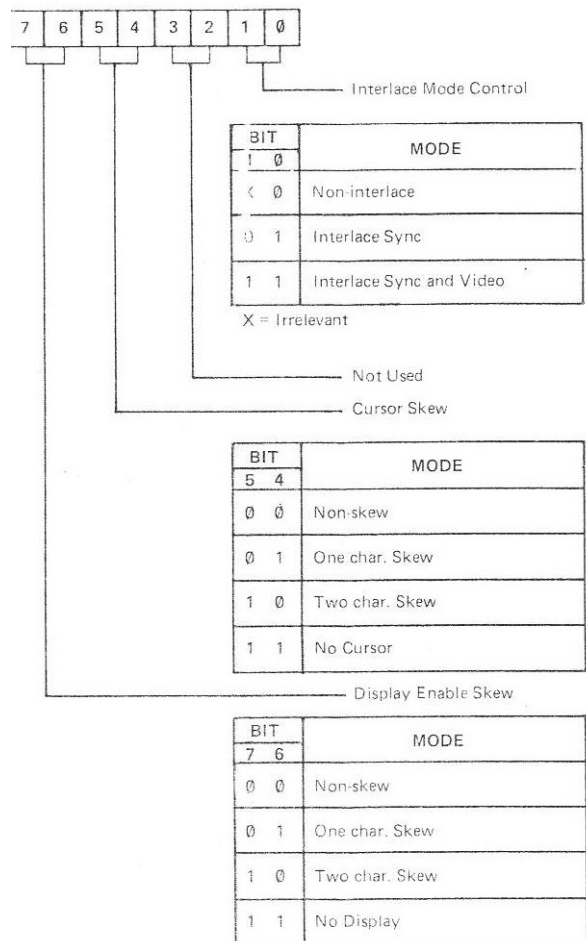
7 6 5 4 3 2 1 Ø

Interlace Mode Control

| BIT 1 Ø | MODE |
|---|---|
| X Ø | Non-interlace |
| Ø 1 | Interlace Sync |
| 1 1 | Interlace Sync and Video |

X = Irrelevant

Not Used

Cursor Skew

| BIT 5 4 | MODE |
|---|---|
| Ø Ø | Non-skew |
| Ø 1 | One char. Skew |
| 1 Ø | Two char. Skew |
| 1 1 | No Cursor |

Display Enable Skew

| BIT 7 6 | MODE |
|---|---|
| Ø Ø | Non-skew |
| Ø 1 | One char. Skew |
| 1 Ø | Two char. Skew |
| 1 1 | No Display |